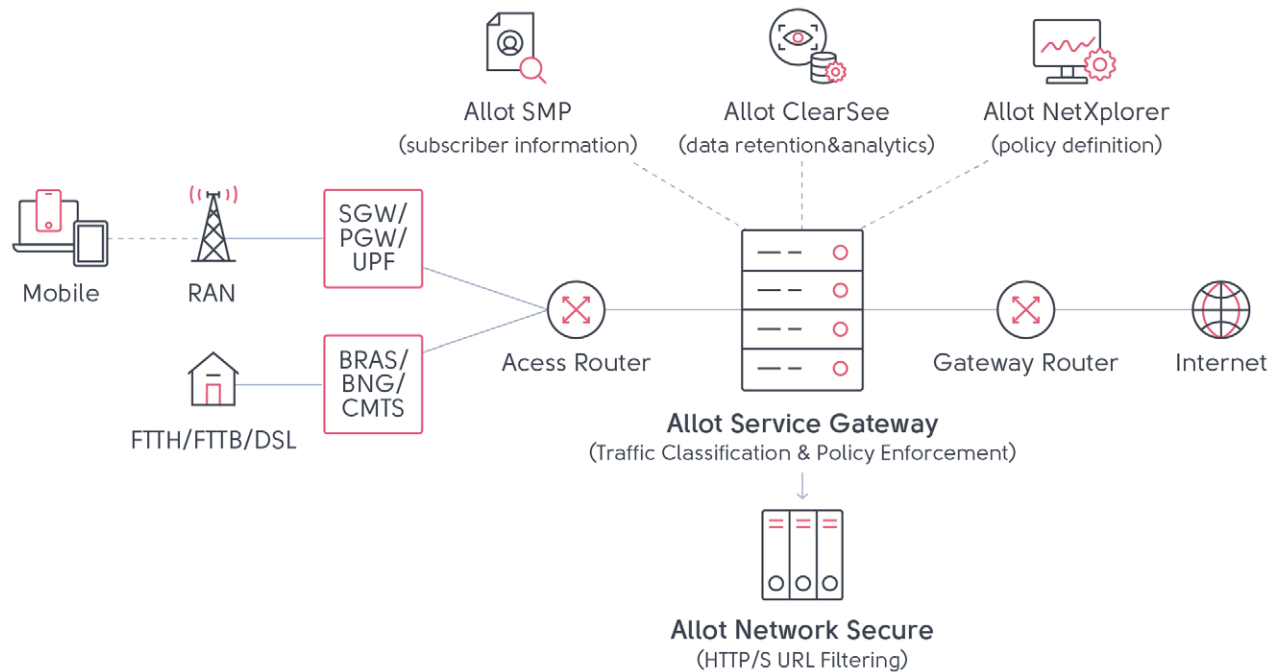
Allot SMP
(subscriber information)

Allot ClearSee
(data retention&analytics)

Allot NetXplorer
(policy definition)

Mobile

RAN

SGW/
PGW/
UPF

BRAS/
BNG/
CMTS

FTTH/FTTB/DSL

Acess Router

Allot Service Gateway
(Traffic Classification & Policy Enforcement)

Gateway Router

Internet

Allot Network Secure
(HTTP/S URL Filtering)